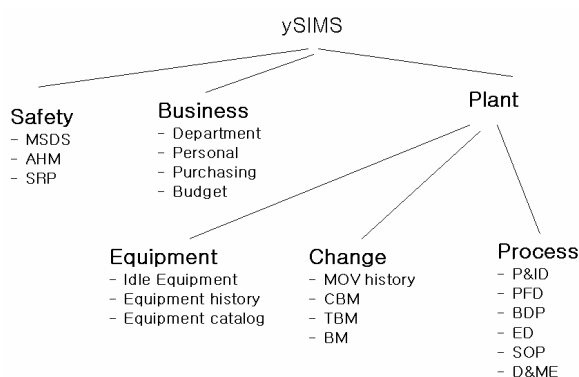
ySIMS

Safety
- MSDS
- AHM
- SRP

Business
- Department
- Personal
- Purchasing
- Budget

Plant

Equipment
- Idle Equipment
- Equipment history
- Equipment catalog

Change
- MOV history
- CBM
- TBM
- BM

Process
- P&ID
- PFD
- BDP
- ED
- SOP
- D&ME